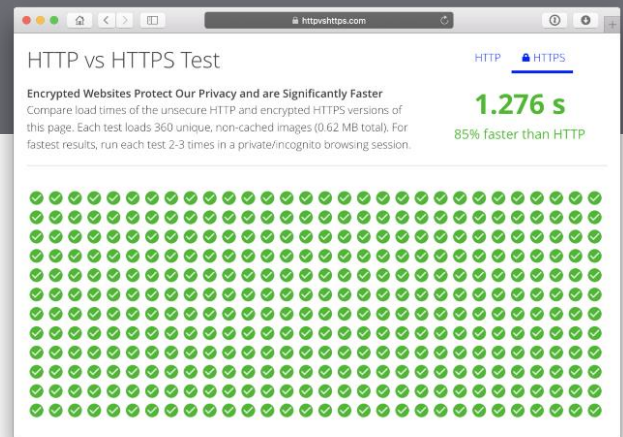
httpvshttps.com

HTTP vs HTTPS Test

HTTP HTTPS

Encrypted Websites Protect Our Privacy and are Significantly Faster
Compare load times of the unsecure HTTP and encrypted HTTPS versions of this page. Each test loads 360 unique, non-cached images (0.62 MB total). For fastest results, run each test 2-3 times in a private/incognito browsing session.

1.276 s
85% faster than HTTP